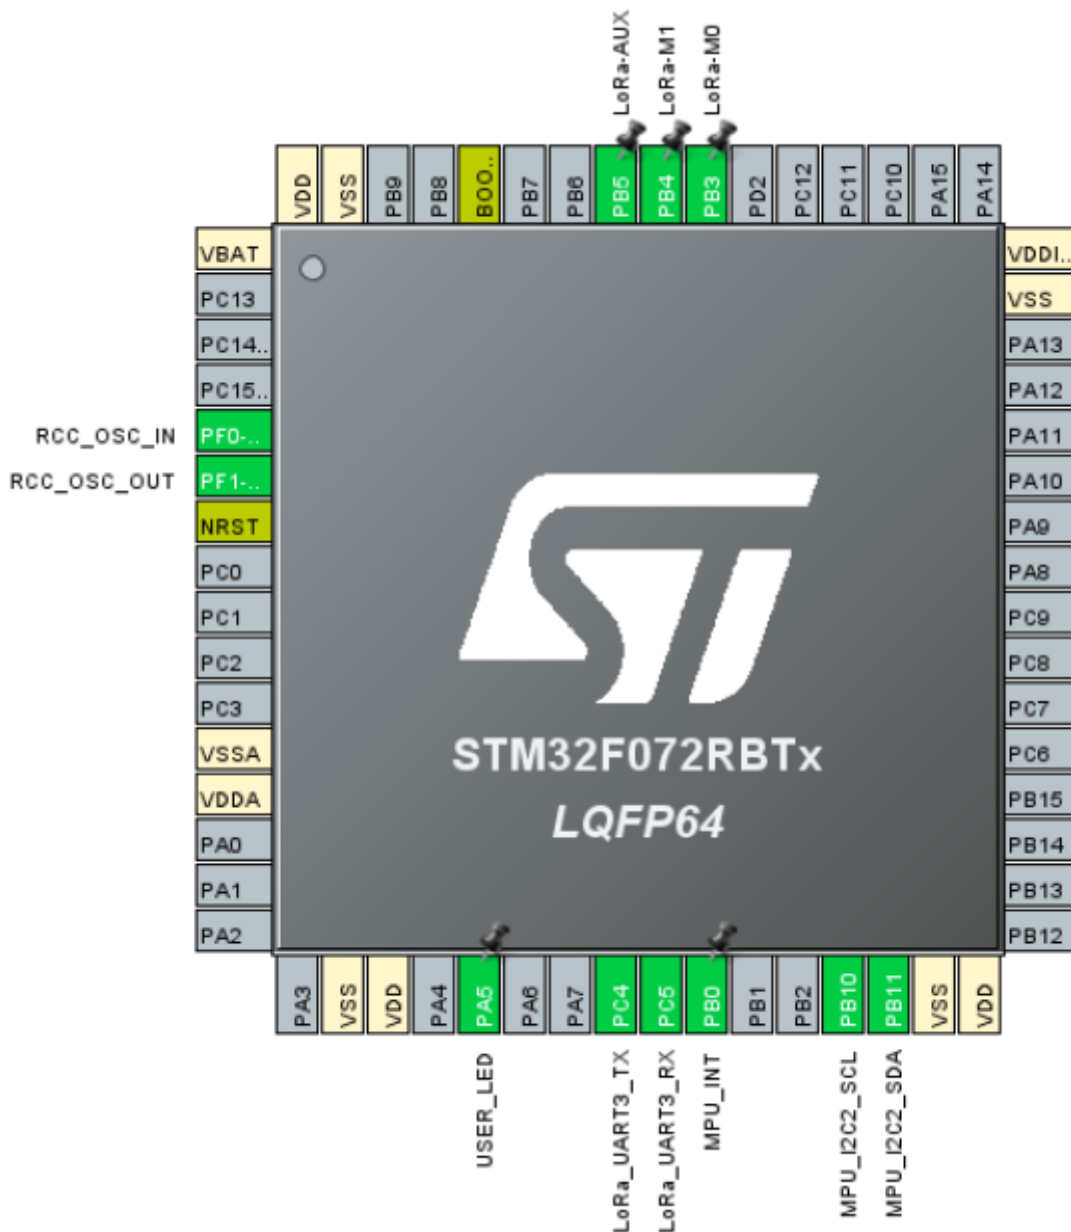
LoRa-AUX
LoRa-M1
LoRa-M0

VDD
VSS
PB9
PB8
BOO..
PB7
PB6
PB5
PB4
PB3
PD2
PC12
PC11
PC10
PA15
PA14

VBAT
PC13
PC14..
PC15..
RCC_OSC_IN
PF0-..
RCC_OSC_OUT
PF1-..
NRST
PC0
PC1
PC2
PC3
VSSA
VDDA
PA0
PA1
PA2

VDDI..
VSS
PA13
PA12
PA11
PA10
PA9
PA8
PC9
PC8
PC7
PC6
PB15
PB14
PB13
PB12

STM32F072RBTx
LQFP64

PA3
VSS
VDD
PA4
PA5
PA6
PA7
PC4
PC5
PB0
PB1
PB2
PB10
PB11
VSS
VDD

USER_LED
LoRa_UART3_TX
LoRa_UART3_RX
MPU_INT
MPU_I2C2_SCL
MPU_I2C2_SDA